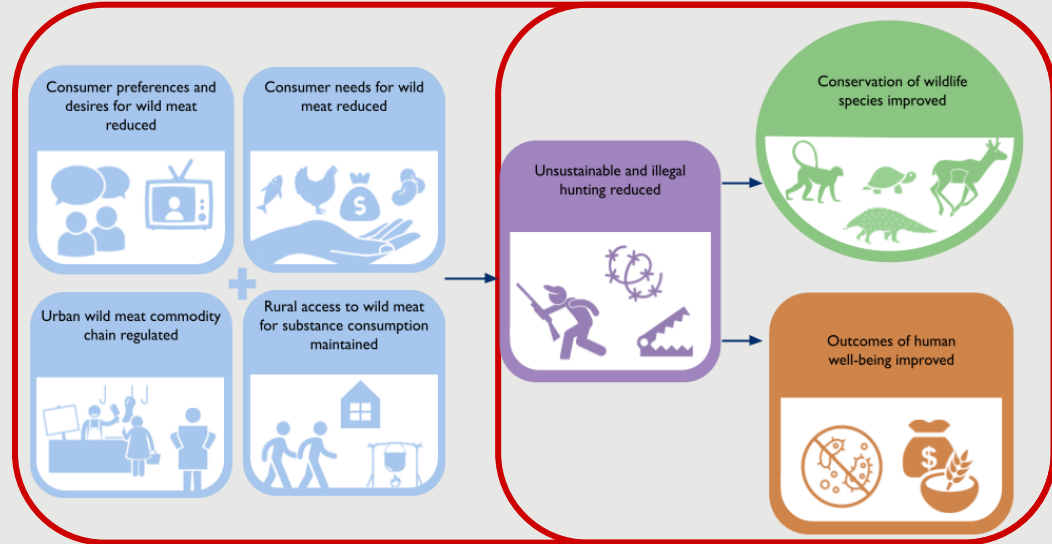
Consumer preferences and desires for wild meat reduced

Consumer needs for wild meat reduced

Urban wild meat commodity chain regulated

Rural access to wild meat for substance consumption maintained

Unsustainable and illegal hunting reduced

Conservation of wildlife species improved

Outcomes of human well-being improved